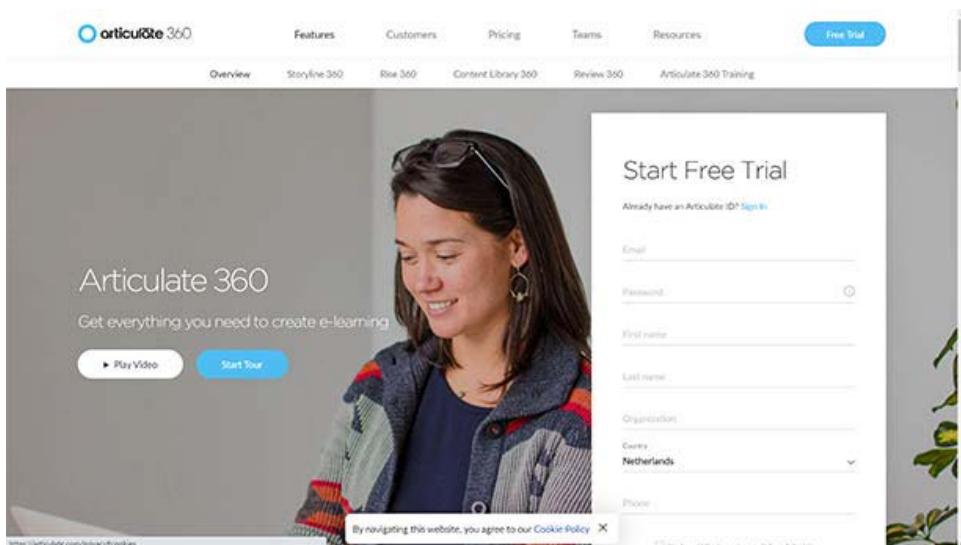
articulate 360

Features Customers Pricing Teams Resources Free Trial

Overview Storyline 360 Rise 360 Content Library 360 Review 360 Articulate 360 Training

Articulate 360

Get everything you need to create e-learning

▶ Play Video

Start Tour

Start Free Trial

Already have an Articulate ID? Sign In

Email

Password

First name

Last name

Organization

Country
Netherlands

Phone

By navigating this website, you agree to our Cookie Policy ✕

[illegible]